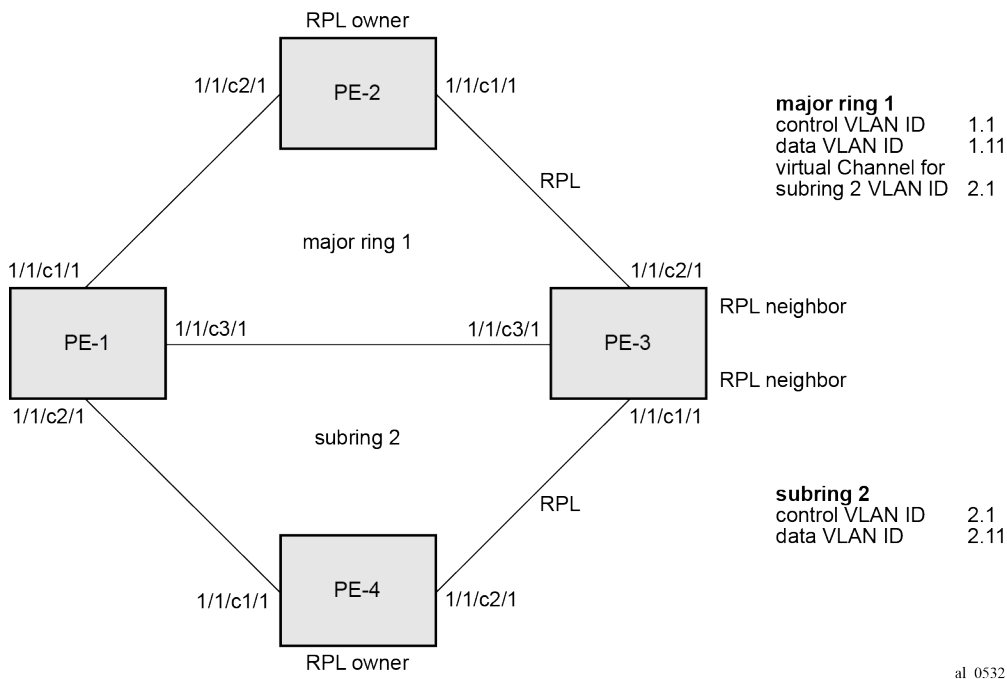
RPL owner

1/1/c2/1

PE-2

1/1/c1/1

major ring 1
control VLAN ID 1.1
data VLAN ID 1.11
virtual Channel for subring 2 VLAN ID 2.1

RPL

major ring 1

1/1/c1/1

1/1/c2/1

RPL neighbor

PE-1

1/1/c3/1

1/1/c3/1

PE-3

RPL neighbor

1/1/c2/1

subring 2

1/1/c1/1

RPL

subring 2
control VLAN ID 2.1
data VLAN ID 2.11

1/1/c1/1

PE-4

1/1/c2/1

RPL owner

al_0532